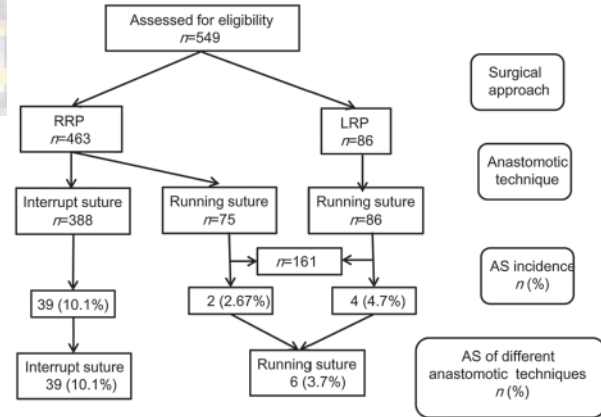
Assessed for eligibility
$n$=549

Surgical approach

RRP
$n$=463

LRP
$n$=86

Anastomotic technique

Interrupt suture
$n$=388

Running suture
$n$=75

Running suture
$n$=86

$n$=161

AS incidence
$n$ (%)

39 (10.1%)

2 (2.67%)

4 (4.7%)

Interrupt suture
39 (10.1%)

Running suture
6 (3.7%)

AS of different anastomotic techniques
$n$ (%)